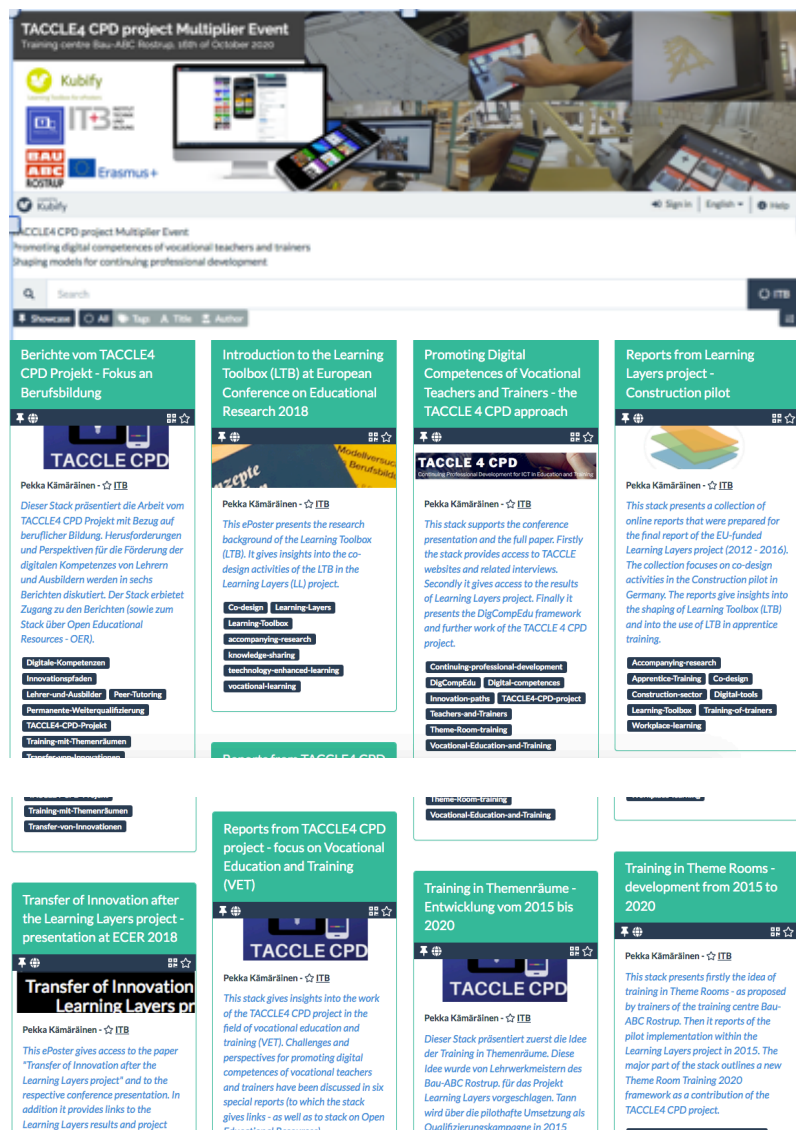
TACCLE4 CPD project Multiplier Event
Training centre Bau-ABC Rostrup, 16th of October 2020

Kubify

ITB

BAU ABC ROSTRUP

Erasmus+

Kubify

Sign in | English | Help

TACCLE4 CPD project Multiplier Event
Promoting digital competences of vocational teachers and trainers
Shaping models for continuing professional development

Search

ITB

Showcase | All | Tags | Title | Author

Berichte vom TACCLE4 CPD Projekt - Fokus an Berufsbildung

TACCLE CPD

Pekka Kämäräinen - ITB

Dieser Stack präsentiert die Arbeit vom TACCLE4 CPD Projekt mit Bezug auf beruflicher Bildung. Herusforderungen und Perspektiven für die Förderung der digitalen Kompetenzen von Lehrern und Ausbildern werden in sechs Berichten diskutiert. Der Stack erbietet Zugang zu den Berichten (sowie zum Stack über Open Educational Resources - OER).

Digitale-Kompetenzen
Innovationspfaden
Lehrer-und-Ausbilder
Peer-Tutoring
Permanente-Weiterqualifizierung
TACCLE4-CPD-Projekt
Training-mit-Themenräumen
Transfer-von-Innovationen

Introduction to the Learning Toolbox (LTB) at European Conference on Educational Research 2018

Pekka Kämäräinen - ITB

This ePoster presents the research background of the Learning Toolbox (LTB). It gives insights into the co-design activities of the LTB in the Learning Layers (LL) project.

Co-design
Learning-Layers
Learning-Toolbox
accompanying-research
knowledge-sharing
technology-enhanced-learning
vocational-learning

Promoting Digital Competences of Vocational Teachers and Trainers - the TACCLE 4 CPD approach

TACCLE 4 CPD
Continuing Professional Development for ICT in Education and Training

Pekka Kämäräinen - ITB

This stack supports the conference presentation and the full paper. Firstly the stack provides access to TACCLE websites and related interviews. Secondly it gives access to the results of Learning Layers project. Finally it presents the DigCompEdu framework and further work of the TACCLE 4 CPD project.

Continuing-professional-development
DigCompEdu
Digital-competences
Innovation-paths
TACCLE4-CPD-project
Teachers-and-Trainers
Theme-Room-training
Vocational-Education-and-Training

Reports from Learning Layers project - Construction pilot

Pekka Kämäräinen - ITB

This stack presents a collection of online reports that were prepared for the final report of the EU-funded Learning Layers project (2012 - 2016). The collection focuses on co-design activities in the Construction pilot in Germany. The reports give insights into the shaping of Learning Toolbox (LTB) and into the use of LTB in apprentice training.

Accompanying-research
Apprentice-Training
Co-design
Construction-sector
Digital-tools
Learning-Toolbox
Training-of-trainers
Workplace-learning

Transfer of Innovation after the Learning Layers project - presentation at ECER 2018

Transfer of Innovation
Learning Layers pr

Pekka Kämäräinen - ITB

This ePoster gives access to the paper "Transfer of Innovation after the Learning Layers project" and to the respective conference presentation. In addition it provides links to the Learning Layers results and project

Reports from TACCLE4 CPD project - focus on Vocational Education and Training (VET)

TACCLE CPD

Pekka Kämäräinen - ITB

This stack gives insights into the work of the TACCLE4 CPD project in the field of vocational education and training (VET). Challenges and perspectives for promoting digital competences of vocational teachers and trainers have been discussed in six special reports (to which the stack gives links - as well as to stack on Open Educational Resources).

Training in Themenräume - Entwicklung vom 2015 bis 2020

TACCLE CPD

Pekka Kämäräinen - ITB

Dieser Stack präsentiert zuerst die Idee der Training in Themenräume. Diese Idee wurde von Lehrwerkmeistern des Bau-ABC Rostrup. für das Projekt Learning Layers vorgeschlagen. Tann wird über die pilothafte Umsetzung als Qualifizierungskampagne in 2015

Training in Theme Rooms - development from 2015 to 2020

Pekka Kämäräinen - ITB

This stack presents firstly the idea of training in Theme Rooms - as proposed by trainers of the training centre Bau-ABC Rostrup. Then it reports of the pilot implementation within the Learning Layers project in 2015. The major part of the stack outlines a new Theme Room Training 2020 framework as a contribution of the TACCLE4 CPD project.